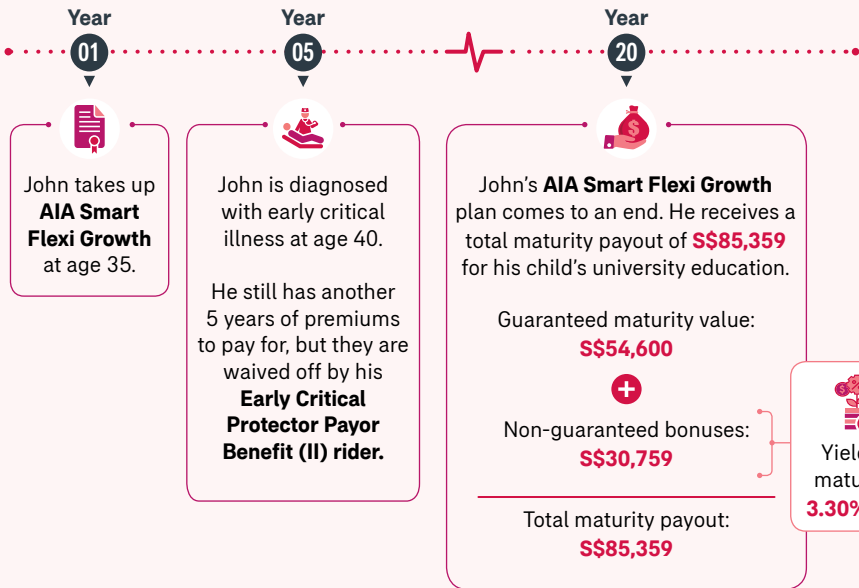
Year
01

Year
05

Year
20

John takes up **AIA Smart Flexi Growth** at age 35.

John is diagnosed with early critical illness at age 40.

He still has another 5 years of premiums to pay for, but they are waived off by his **Early Critical Protector Payor Benefit (II) rider.**

John's **AIA Smart Flexi Growth** plan comes to an end. He receives a total maturity payout of **S$85,359** for his child's university education.

Guaranteed maturity value:
**S$54,600**

+

Non-guaranteed bonuses:
**S$30,759**

Total maturity payout:
**S$85,359**

Yiel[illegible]
matu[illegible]
**3.30%**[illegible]